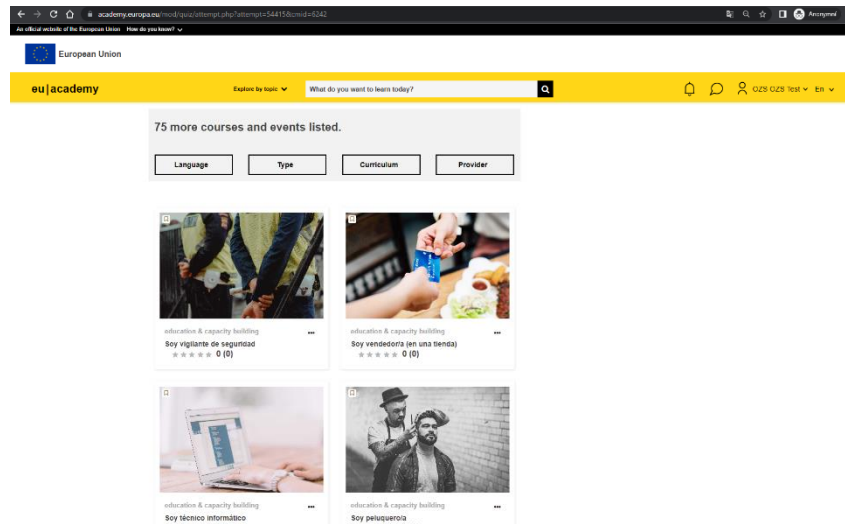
academy.europa.eu/mod/quiz/attempt.php?attempt=54415&cmid=6242

Anonymní

An official website of the European Union How do you know?

European Union

eu|academy

Explore by topic

What do you want to learn today?

OZS OZS Test En

75 more courses and events listed.

Language

Type

Curriculum

Provider

education & capacity building

Soy vigilante de seguridad

0 (0)

education & capacity building

Soy vendedor/a (en una tienda)

0 (0)

education & capacity building

Soy técnico informático

education & capacity building

Soy peluquero/a